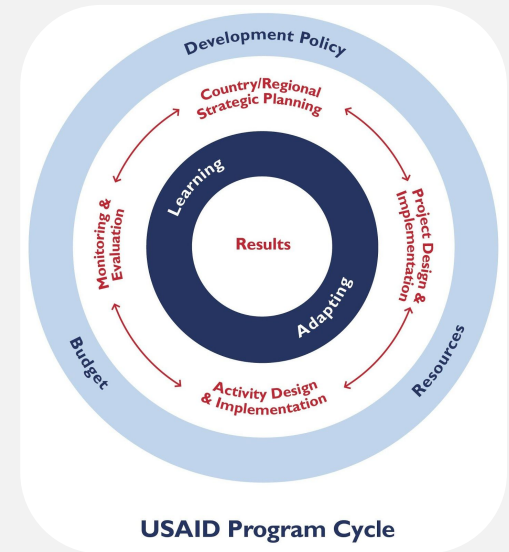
Development Policy

Country/Regional Strategic Planning

Project Design & Implementation

Activity Design & Implementation

Monitoring & Evaluation

Learning

Results

Adapting

Budget

Resources

USAID Program Cycle